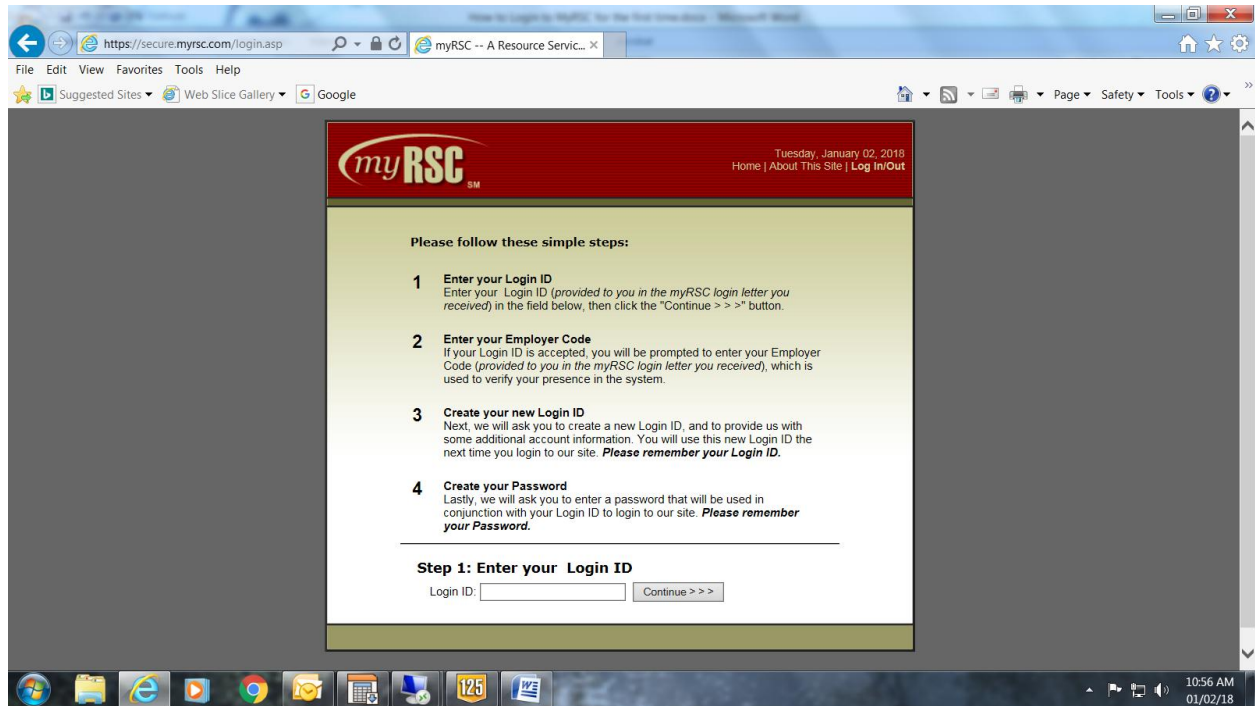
How to Login to MyRSC for the first time.docx - Microsoft Word

https://secure.myrsc.com/login.asp

myRSC -- A Resource Servic... ×

File Edit View Favorites Tools Help

Suggested Sites ▾ Web Slice Gallery ▾ Google

Page ▾ Safety ▾ Tools ▾

myRSC SM

Tuesday, January 02, 2018
Home | About This Site | Log In/Out

Please follow these simple steps:

1 Enter your Login ID
Enter your Login ID (provided to you in the myRSC login letter you received) in the field below, then click the "Continue > > >" button.

2 Enter your Employer Code
If your Login ID is accepted, you will be prompted to enter your Employer Code (provided to you in the myRSC login letter you received), which is used to verify your presence in the system.

3 Create your new Login ID
Next, we will ask you to create a new Login ID, and to provide us with some additional account information. You will use this new Login ID the next time you login to our site. Please remember your Login ID.

4 Create your Password
Lastly, we will ask you to enter a password that will be used in conjunction with your Login ID to login to our site. Please remember your Password.

Step 1: Enter your Login ID

Login ID: Continue > > >

125

10:56 AM
01/02/18